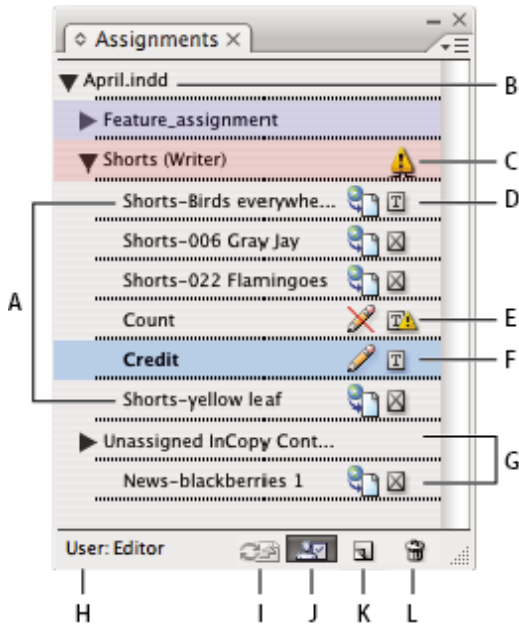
Assignments ×

April.indd

Feature_assignment

Shorts (Writer)

Shorts-Birds everywhe...

Shorts-006 Gray Jay

Shorts-022 Flamingoes

Count

Credit

Shorts-yellow leaf

Unassigned InCopy Cont...

News-blackberries 1

User: Editor

A
B
C
D
E
F
G
H
I
J
K
L